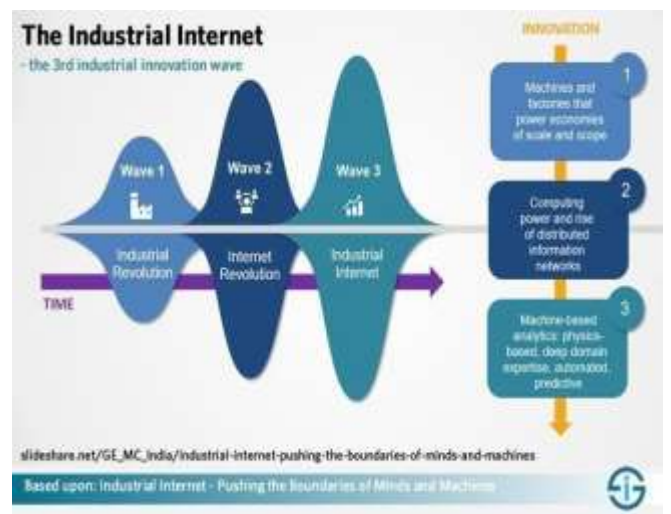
The Industrial Internet

- the 3rd industrial innovation wave

Wave 1

Industrial Revolution

Wave 2

Internet Revolution

Wave 3

Industrial Internet

TIME

INNOVATION

1

Machines and factories that power economies of scale and scope

2

Computing power and rise of distributed information networks

3

Machine-based analytics: physics-based, deep domain expertise, automated, predictive

slideshare.net/GE_MC_India/industrial-internet-pushing-the-boundaries-of-minds-and-machines

Based upon: Industrial Internet - Pushing the Boundaries of Minds and Machines